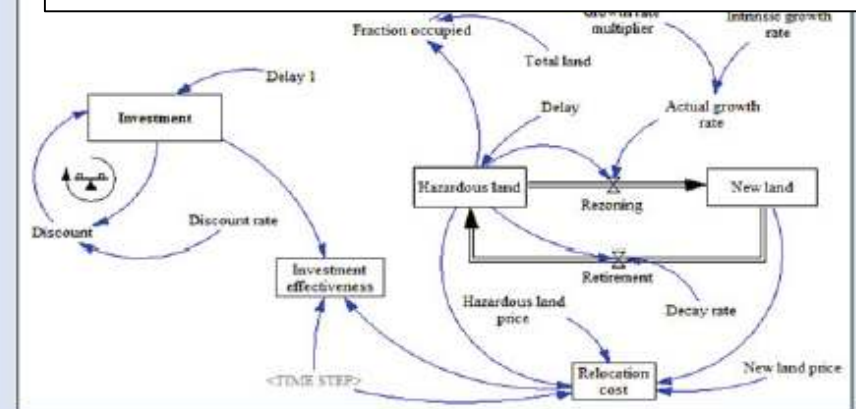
Fraction occupied

Growth rate multiplier

Intrinsic growth rate

Total land

Delay 1

Investment

Delay

Actual growth rate

Hazardous land

Rezoning

New land

Discount rate

Discount

Investment effectiveness

Retirement

Hazardous land price

Decay rate

<TIME STEP>

Relocation cost

New land price